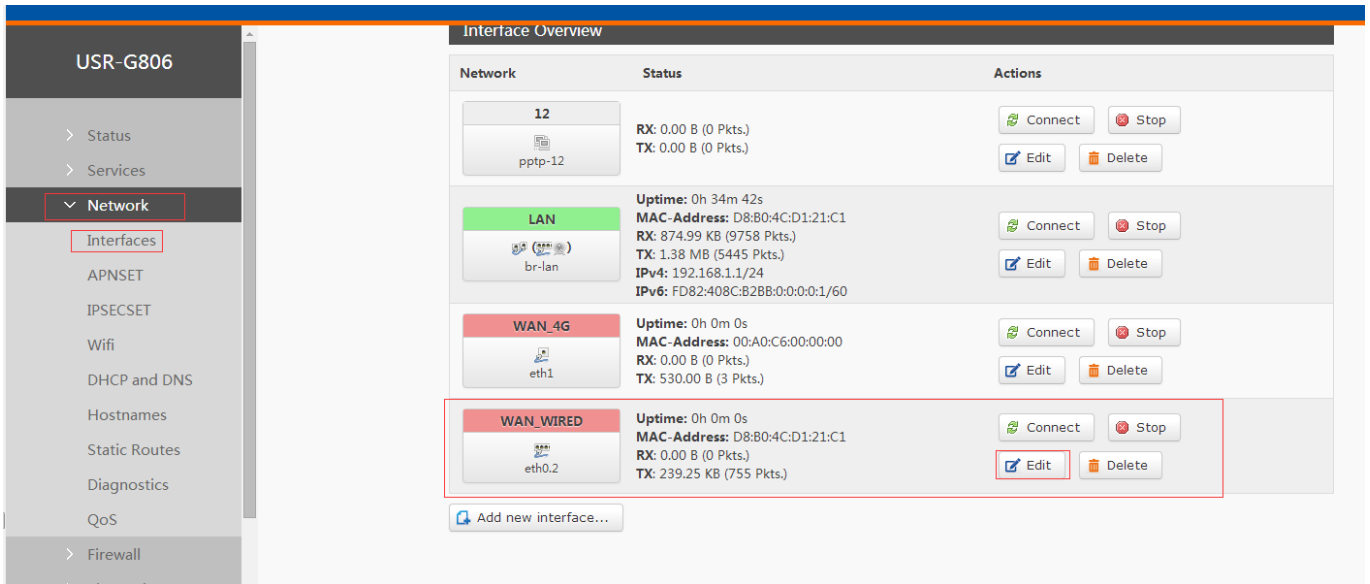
USR-G806

Status
Services
Network
Interfaces
APNSET
IPSECSET
Wifi
DHCP and DNS
Hostnames
Static Routes
Diagnostics
QoS
Firewall

Interface Overview

| Network | Status | Actions |
|---|---|---|
| 12 pptp-12 | RX: 0.00 B (0 Pkts.) TX: 0.00 B (0 Pkts.) | Connect Stop Edit Delete |
| LAN br-lan | Uptime: 0h 34m 42s MAC-Address: D8:B0:4C:D1:21:C1 RX: 874.99 KB (9758 Pkts.) TX: 1.38 MB (5445 Pkts.) IPv4: 192.168.1.1/24 IPv6: FD82:408C:B2BB:0:0:0:0:1/60 | Connect Stop Edit Delete |
| WAN_4G eth1 | Uptime: 0h 0m 0s MAC-Address: 00:A0:C6:00:00:00 RX: 0.00 B (0 Pkts.) TX: 530.00 B (3 Pkts.) | Connect Stop Edit Delete |
| WAN_WIRED eth0.2 | Uptime: 0h 0m 0s MAC-Address: D8:B0:4C:D1:21:C1 RX: 0.00 B (0 Pkts.) TX: 239.25 KB (755 Pkts.) | Connect Stop Edit Delete |

Add new interface...